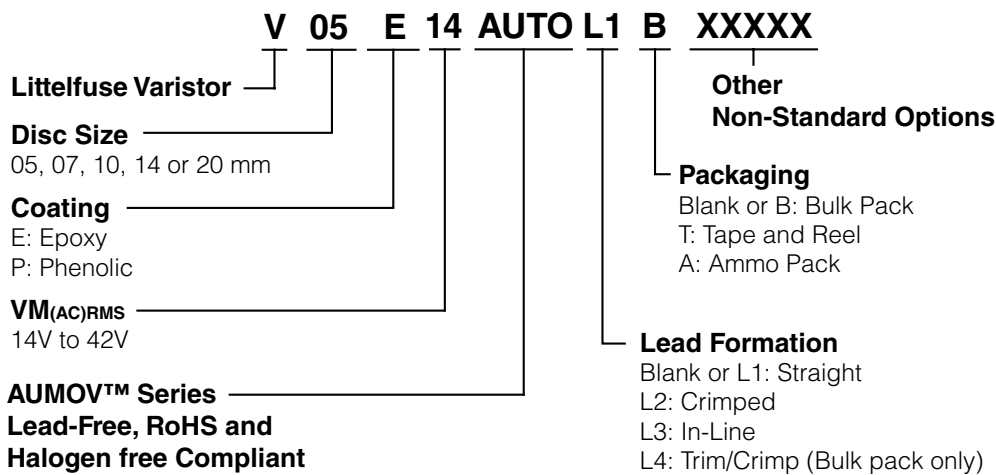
V 05 E 14 AUTO L1 B XXXXX

Littelfuse Varistor

Disc Size
05, 07, 10, 14 or 20 mm

Coating
E: Epoxy
P: Phenolic

$VM_{(AC)RMS}$
14V to 42V

AUMOV™ Series
Lead-Free, RoHS and
Halogen free Compliant

Other
Non-Standard Options

Packaging
Blank or B: Bulk Pack
T: Tape and Reel
A: Ammo Pack

Lead Formation
Blank or L1: Straight
L2: Crimped
L3: In-Line
L4: Trim/Crimp (Bulk pack only)